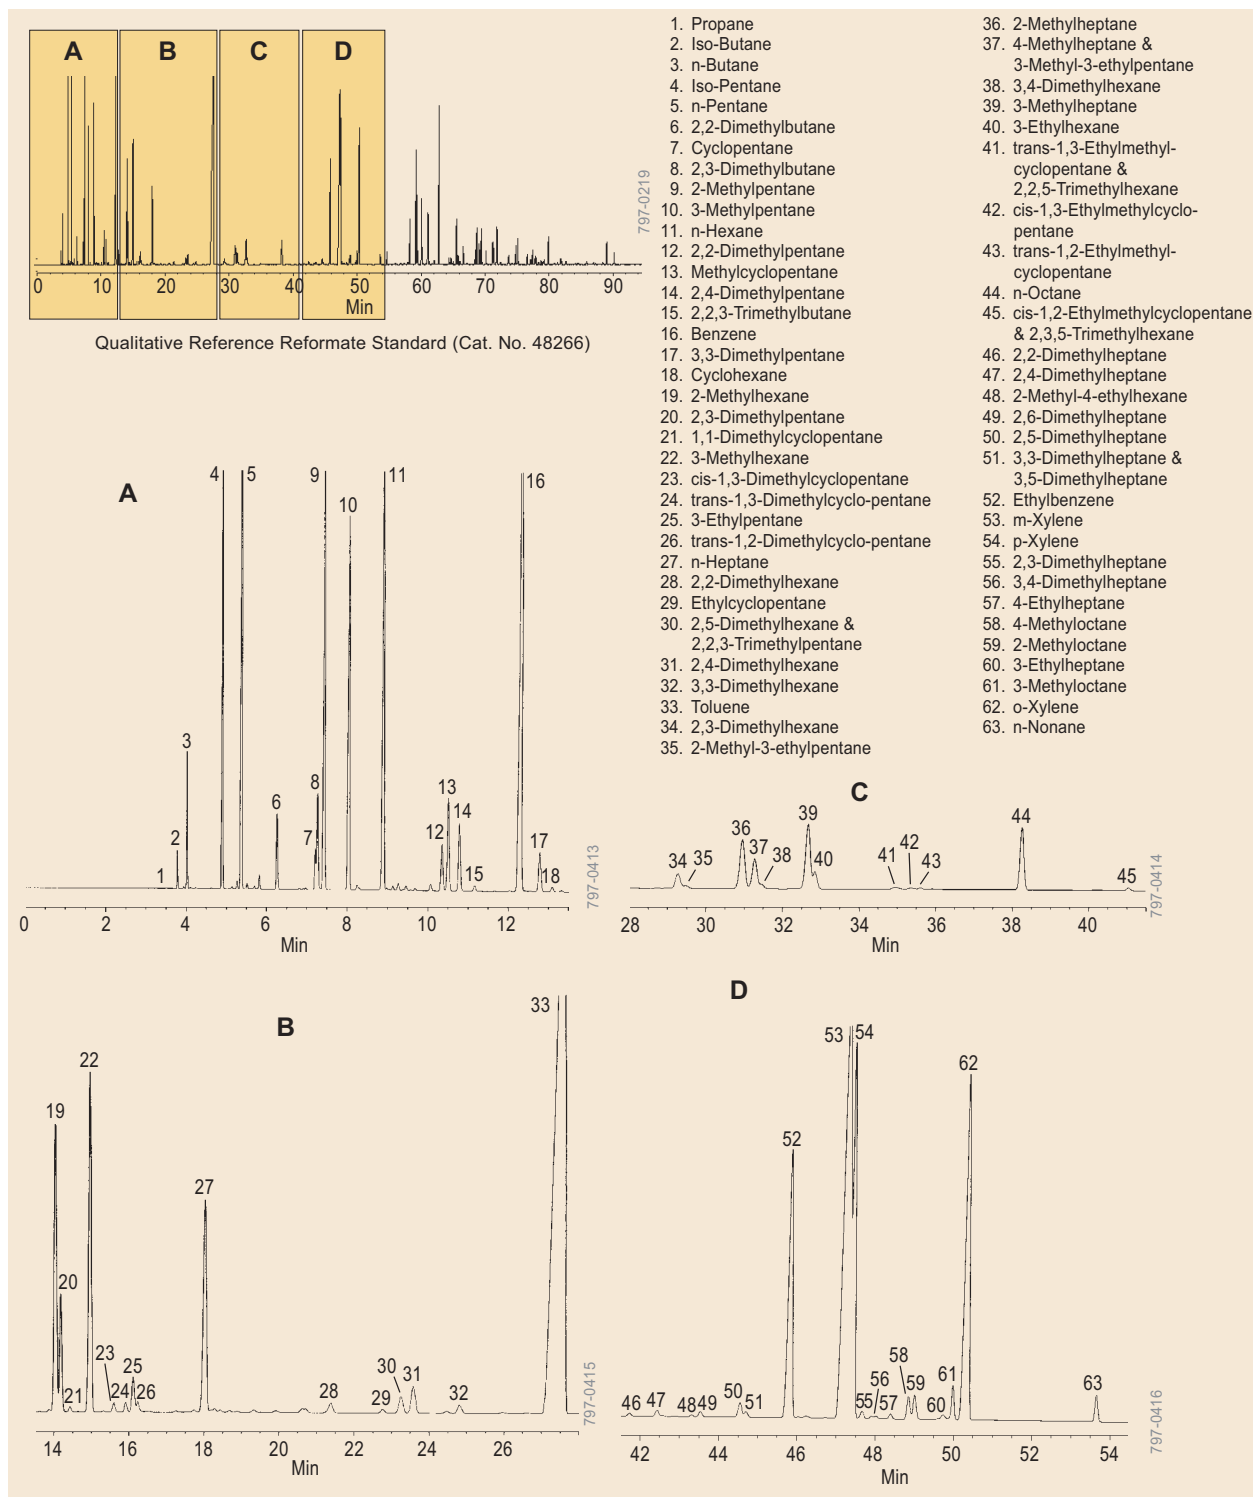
A B C D

0 10 20 30 40 50 60 70 80 90
Min

797-0219

Qualitative Reference Reformate Standard (Cat. No. 48266)

1. Propane
2. Iso-Butane
3. n-Butane
4. Iso-Pentane
5. n-Pentane
6. 2,2-Dimethylbutane
7. Cyclopentane
8. 2,3-Dimethylbutane
9. 2-Methylpentane
10. 3-Methylpentane
11. n-Hexane
12. 2,2-Dimethylpentane
13. Methylcyclopentane
14. 2,4-Dimethylpentane
15. 2,2,3-Trimethylbutane
16. Benzene
17. 3,3-Dimethylpentane
18. Cyclohexane
19. 2-Methylhexane
20. 2,3-Dimethylpentane
21. 1,1-Dimethylcyclopentane
22. 3-Methylhexane
23. cis-1,3-Dimethylcyclopentane
24. trans-1,3-Dimethylcyclo-pentane
25. 3-Ethylpentane
26. trans-1,2-Dimethylcyclo-pentane
27. n-Heptane
28. 2,2-Dimethylhexane
29. Ethylcyclopentane
30. 2,5-Dimethylhexane & 2,2,3-Trimethylpentane
31. 2,4-Dimethylhexane
32. 3,3-Dimethylhexane
33. Toluene
34. 2,3-Dimethylhexane
35. 2-Methyl-3-ethylpentane
36. 2-Methylheptane
37. 4-Methylheptane & 3-Methyl-3-ethylpentane
38. 3,4-Dimethylhexane
39. 3-Methylheptane
40. 3-Ethylhexane
41. trans-1,3-Ethylmethyl-cyclopentane & 2,2,5-Trimethylhexane
42. cis-1,3-Ethylmethylcyclo-pentane
43. trans-1,2-Ethylmethyl-cyclopentane
44. n-Octane
45. cis-1,2-Ethylmethylcyclopentane & 2,3,5-Trimethylhexane
46. 2,2-Dimethylheptane
47. 2,4-Dimethylheptane
48. 2-Methyl-4-ethylhexane
49. 2,6-Dimethylheptane
50. 2,5-Dimethylheptane
51. 3,3-Dimethylheptane & 3,5-Dimethylheptane
52. Ethylbenzene
53. m-Xylene
54. p-Xylene
55. 2,3-Dimethylheptane
56. 3,4-Dimethylheptane
57. 4-Ethylheptane
58. 4-Methyloctane
59. 2-Methyloctane
60. 3-Ethylheptane
61. 3-Methyloctane
62. o-Xylene
63. n-Nonane

A
4 5 9 11 16 10 3 6 8 7 13 12 14 2 17 1 15 18
0 2 4 6 8 10 12
Min
797-0413

C
39 36 37 38 34 35 40 44 42 41 43 45
28 30 32 34 36 38 40
Min
797-0414

B
33 22 19 27 20 23 25 21 24 26 28 30 31 29 32
14 16 18 20 22 24 26
Min
797-0415

D
53 54 62 52 58 56 59 61 55 57 60 46 47 48 49 50 51 63
42 44 46 48 50 52 54
Min
797-0416